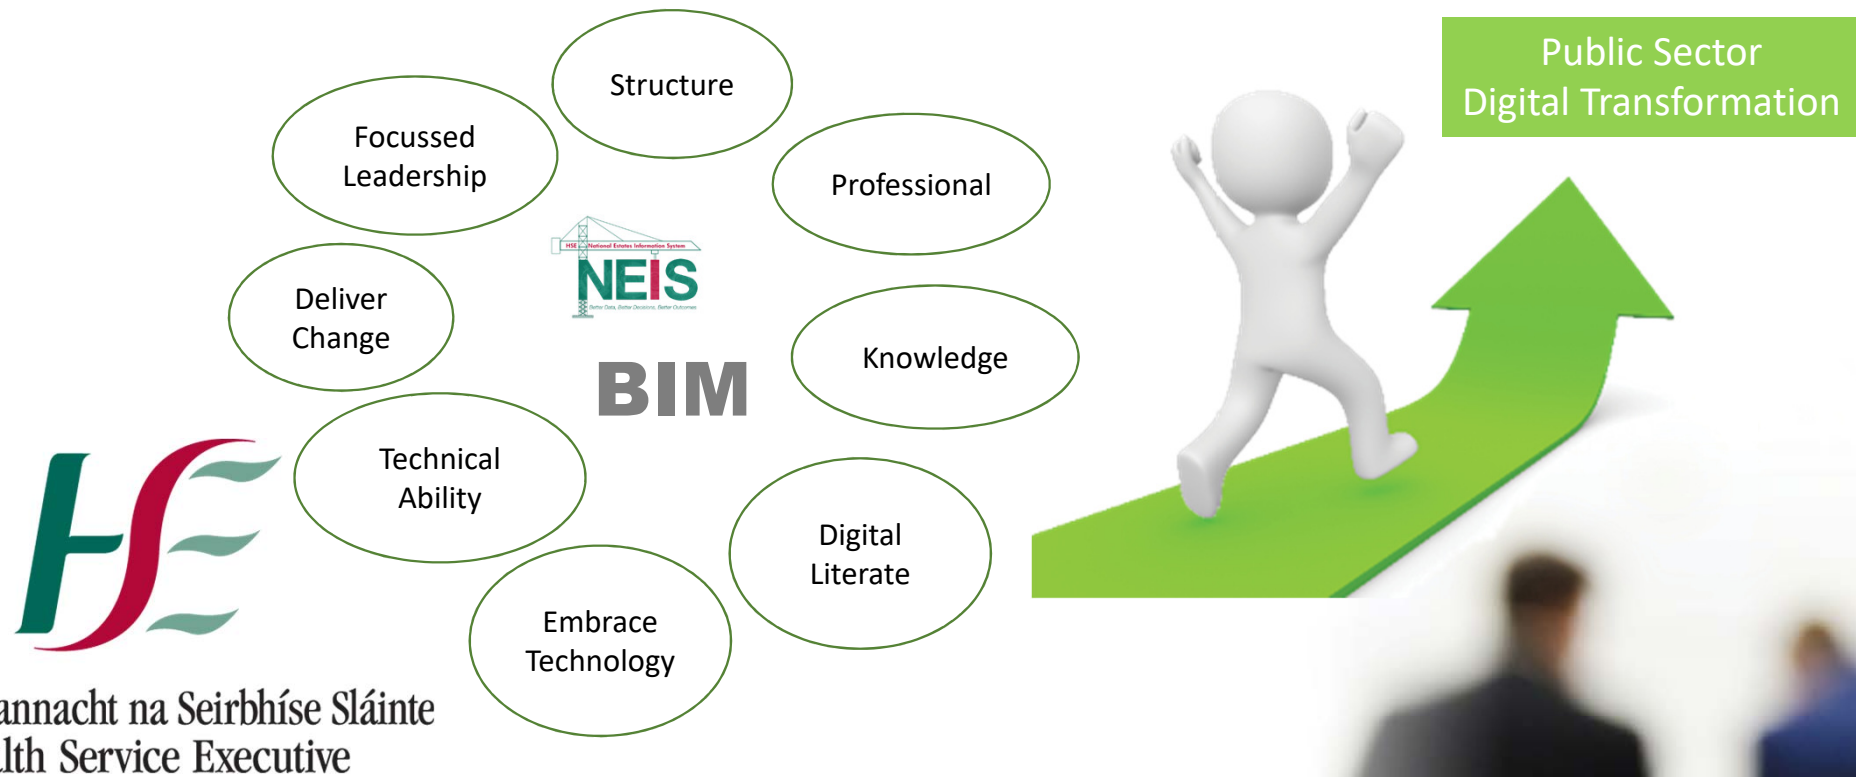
Public Sector
Digital Transformation

Structure

Focussed Leadership

Professional

HSE National Estates Information System
NEIS
Better Data, Better Decisions, Better Outcomes

Deliver Change

Knowledge

BIM

Technical Ability

Digital Literate

Embrace Technology

HSE

annacht na Seirbhíse Sláinte
lth Service Executive